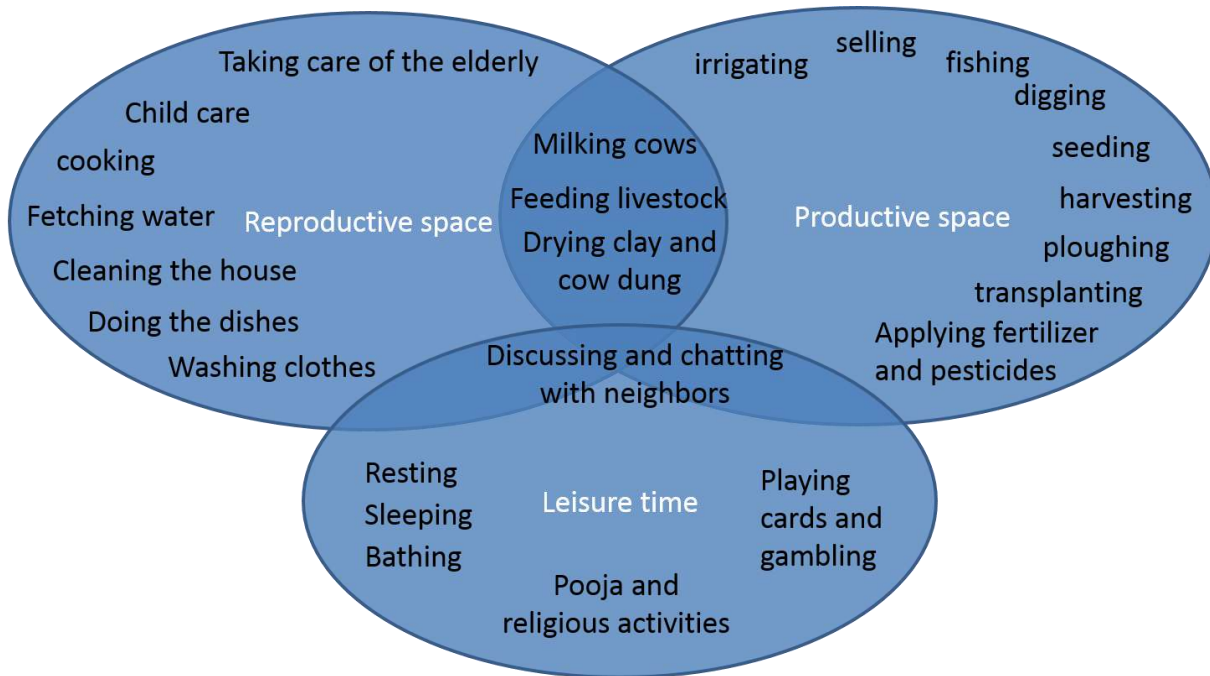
Taking care of the elderly
Child care
cooking
Fetching water
Reproductive space
Cleaning the house
Doing the dishes
Washing clothes

Milking cows
Feeding livestock
Drying clay and cow dung

irrigating
selling
fishing
digging
seeding
harvesting
Productive space
ploughing
transplanting
Applying fertilizer and pesticides

Discussing and chatting with neighbors

Resting
Sleeping
Bathing
Leisure time
Playing cards and gambling
Pooja and religious activities